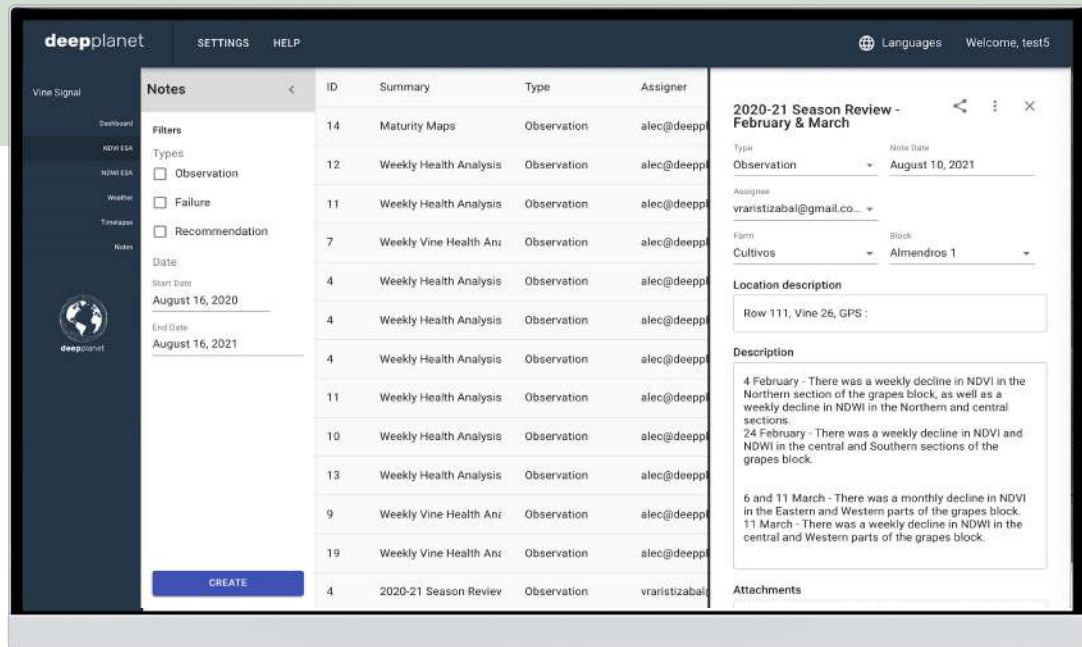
deepplanet SETTINGS HELP Languages Welcome, test5

Vine Signal

Dashboard
NDVI ESA
NDWI ESA
Weather
Timelapse
Notes

deepplanet

Notes <

Filters
Types
Observation
Failure
Recommendation
Date
Start Date
August 16, 2020
End Date
August 16, 2021

CREATE

| ID | Summary | Type | Assigner |
|---|---|---|---|
| 14 | Maturity Maps | Observation | alec@deeppl |
| 12 | Weekly Health Analysis | Observation | alec@deeppl |
| 11 | Weekly Health Analysis | Observation | alec@deeppl |
| 7 | Weekly Vine Health Ana | Observation | alec@deeppl |
| 4 | Weekly Health Analysis | Observation | alec@deeppl |
| 4 | Weekly Health Analysis | Observation | alec@deeppl |
| 4 | Weekly Health Analysis | Observation | alec@deeppl |
| 11 | Weekly Health Analysis | Observation | alec@deeppl |
| 10 | Weekly Health Analysis | Observation | alec@deeppl |
| 13 | Weekly Health Analysis | Observation | alec@deeppl |
| 9 | Weekly Vine Health Ana | Observation | alec@deeppl |
| 19 | Weekly Vine Health Ana | Observation | alec@deeppl |
| 4 | 2020-21 Season Reviev | Observation | vraristizabal |

2020-21 Season Review - February & March

Type
Observation
Note Date
August 10, 2021
Assignee
vraristizabal@gmail.co...
Farm
Cultivos
Block
Almendros 1

Location description
Row 111, Vine 26, GPS :

Description
4 February - There was a weekly decline in NDVI in the Northern section of the grapes block, as well as a weekly decline in NDWI in the Northern and central sections.
24 February - There was a weekly decline in NDVI and NDWI in the central and Southern sections of the grapes block.

6 and 11 March - There was a monthly decline in NDVI in the Eastern and Western parts of the grapes block.
11 March - There was a weekly decline in NDWI in the central and Western parts of the grapes block.

Attachments